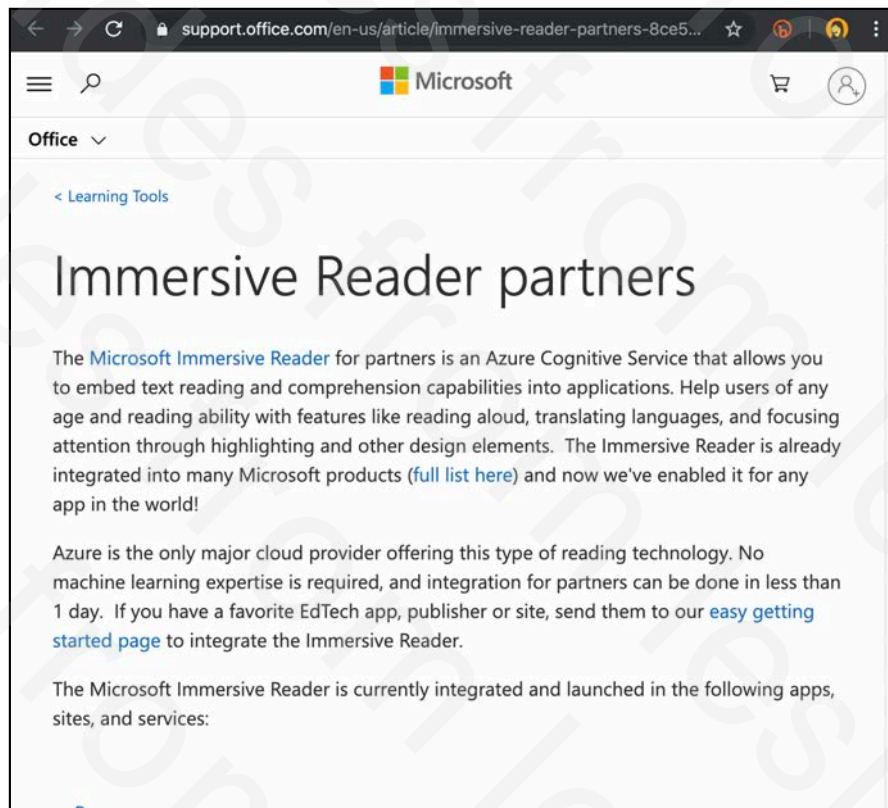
support.office.com/en-us/article/immersive-reader-partners-8ce5...

Microsoft

Office

< Learning Tools

Immersive Reader partners

The Microsoft Immersive Reader for partners is an Azure Cognitive Service that allows you to embed text reading and comprehension capabilities into applications. Help users of any age and reading ability with features like reading aloud, translating languages, and focusing attention through highlighting and other design elements. The Immersive Reader is already integrated into many Microsoft products (full list here) and now we've enabled it for any app in the world!

Azure is the only major cloud provider offering this type of reading technology. No machine learning expertise is required, and integration for partners can be done in less than 1 day. If you have a favorite EdTech app, publisher or site, send them to our easy getting started page to integrate the Immersive Reader.

The Microsoft Immersive Reader is currently integrated and launched in the following apps, sites, and services: